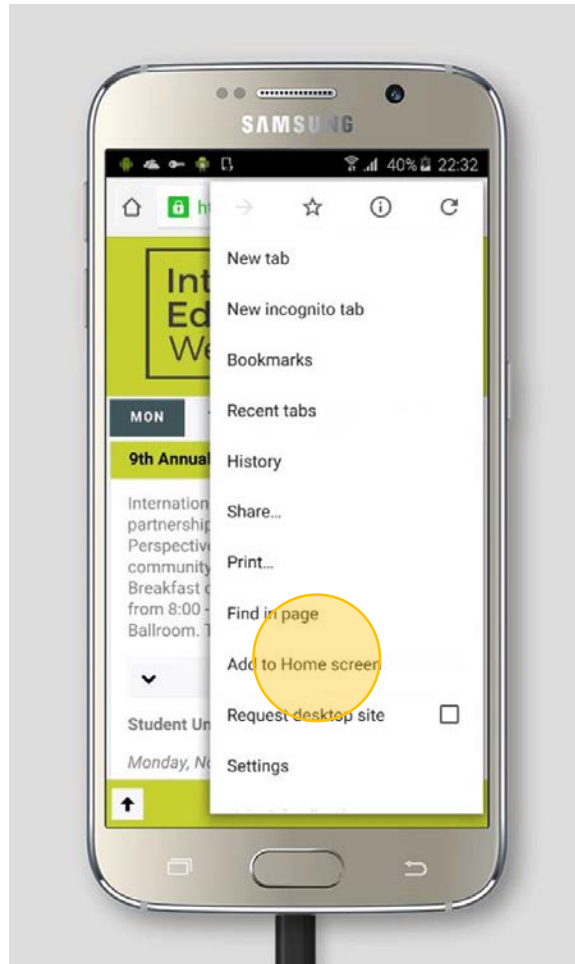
SAMSUNG

40% 22:32

ht

Int
Ed
We

MON

9th Annual

Internation
partnership
Perspective
community
Breakfast
from 8:00 -
Ballroom. T

Student U

Monday, N

New tab

New incognito tab

Bookmarks

Recent tabs

History

Share...

Print...

Find in page

Add to Home screen

Request desktop site

Settings